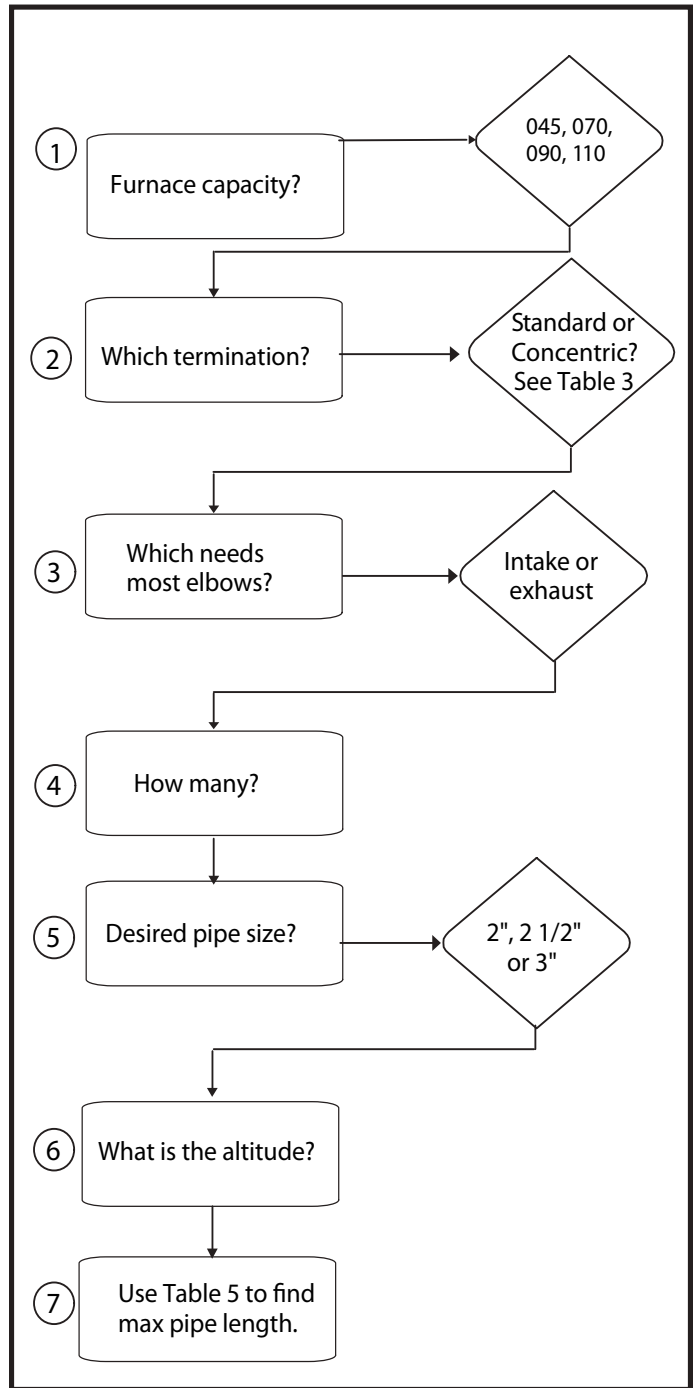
1
Furnace capacity?
045, 070, 090, 110

2
Which termination?
Standard or Concentric? See Table 3

3
Which needs most elbows?
Intake or exhaust

4
How many?

5
Desired pipe size?
2", 2 1/2" or 3"

6
What is the altitude?

7
Use Table 5 to find max pipe length.